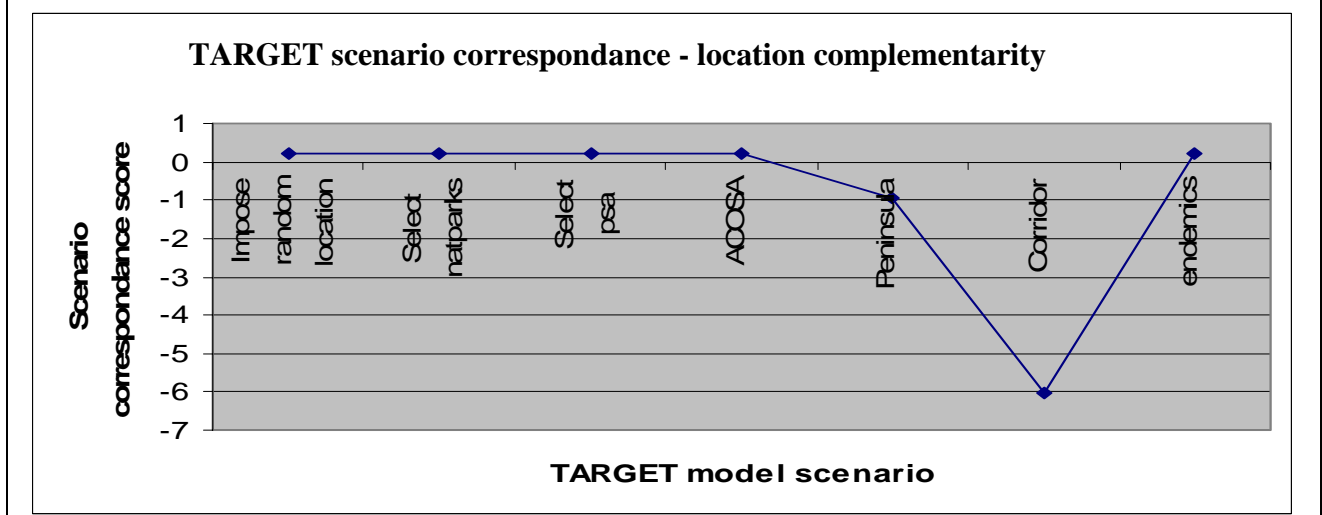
TARGET scenario correspondance - location complementarity

Scenario correspondance score

1
0
-1
-2
-3
-4
-5
-6
-7

Impose random location
Select natparks
Select psa
ACOSA
Peninsula
Corridor
endemics

TARGET model scenario